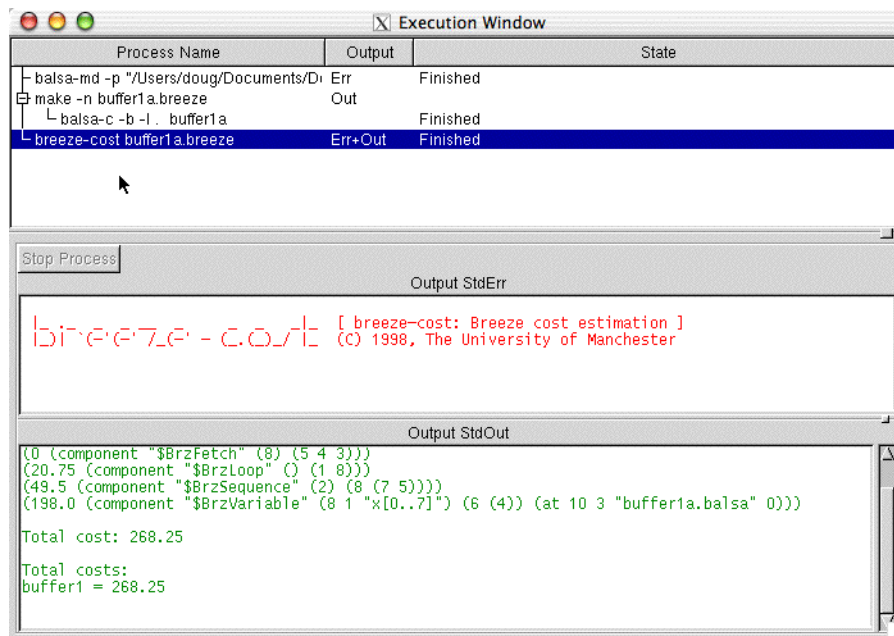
Execution Window

| Process Name | Output | State |
|---|---|---|
| balsa-md -p "/Users/doug/Documents/D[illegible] | Err | Finished |
| make -n buffer1a.breeze | Out | |
| balsa-c -b -I . buffer1a | | Finished |
| breeze-cost buffer1a.breeze | Err+Out | Finished |

Stop Process

Output StdErr

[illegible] [ breeze-cost: Breeze cost estimation ]
(C) 1998, The University of Manchester

Output StdOut

(0 (component "$BrzFetch" (8) (5 4 3)))
(20.75 (component "$BrzLoop" () (1 8)))
(49.5 (component "$BrzSequence" (2) (8 (7 5))))
(198.0 (component "$BrzVariable" (8 1 "x[0..7]") (6 (4)) (at 10 3 "buffer1a.balsa" 0)))

Total cost: 268.25

Total costs:
buffer1 = 268.25